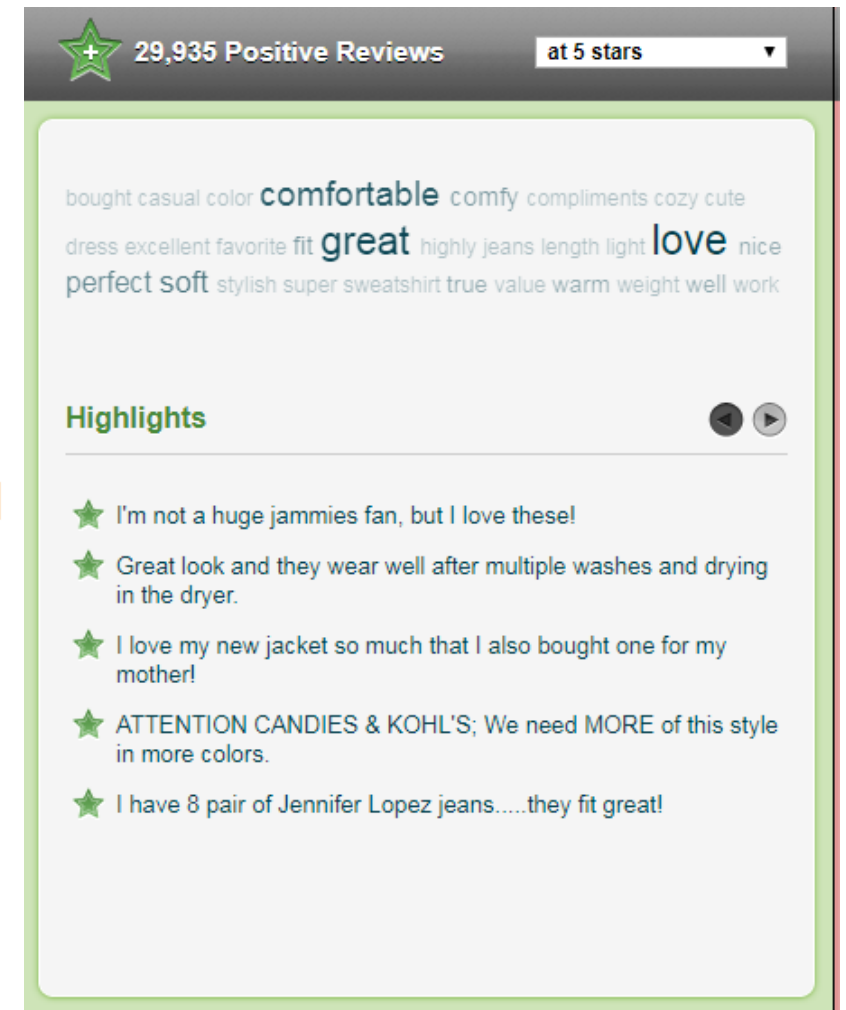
+ 29,935 Positive Reviews

at 5 stars ▼

bought casual color comfortable comfy compliments cozy cute dress excellent favorite fit great highly jeans length light love nice perfect soft stylish super sweatshirt true value warm weight well work

Highlights

I'm not a huge jammies fan, but I love these!

Great look and they wear well after multiple washes and drying in the dryer.

I love my new jacket so much that I also bought one for my mother!

ATTENTION CANDIES & KOHL'S; We need MORE of this style in more colors.

I have 8 pair of Jennifer Lopez jeans.....they fit great!